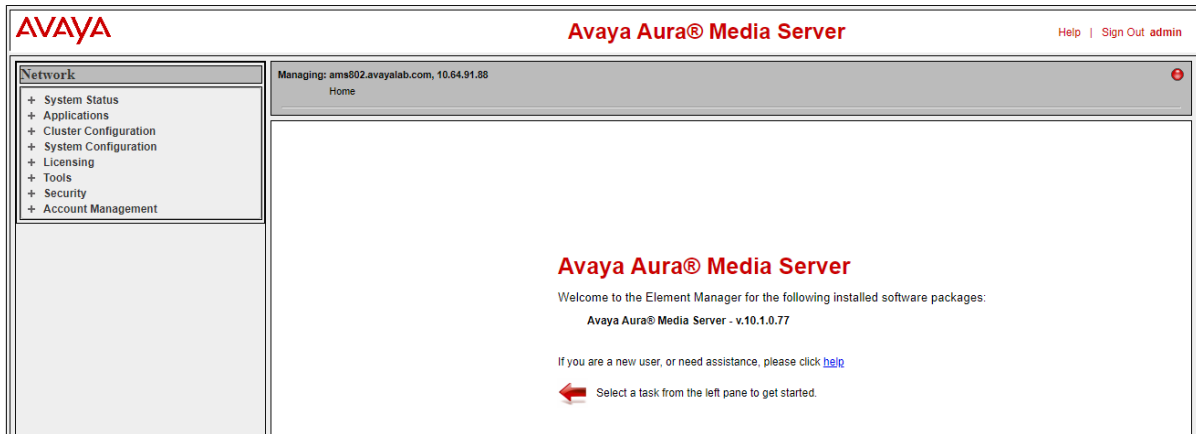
AVAYA

Avaya Aura® Media Server

Help | Sign Out admin

Network

+ System Status
+ Applications
+ Cluster Configuration
+ System Configuration
+ Licensing
+ Tools
+ Security
+ Account Management

Managing: ams802.avayalab.com, 10.64.91.88

Home

Avaya Aura® Media Server

Welcome to the Element Manager for the following installed software packages:

Avaya Aura® Media Server - v.10.1.0.77

If you are a new user, or need assistance, please click help

Select a task from the left pane to get started.